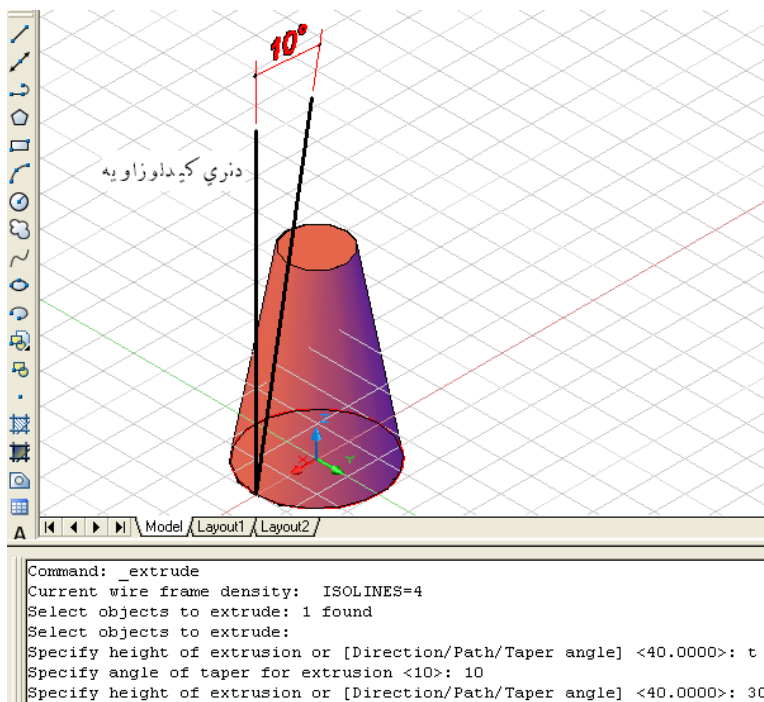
10°

دنري كيداوزاويه

Z

X

Y

Model Layout1 Layout2

A

Command: _extrude
Current wire frame density: ISOLINES=4
Select objects to extrude: 1 found
Select objects to extrude:
Specify height of extrusion or [Direction/Path/Taper angle] <40.0000>: t
Specify angle of taper for extrusion <10>: 10
Specify height of extrusion or [Direction/Path/Taper angle] <40.0000>: 30